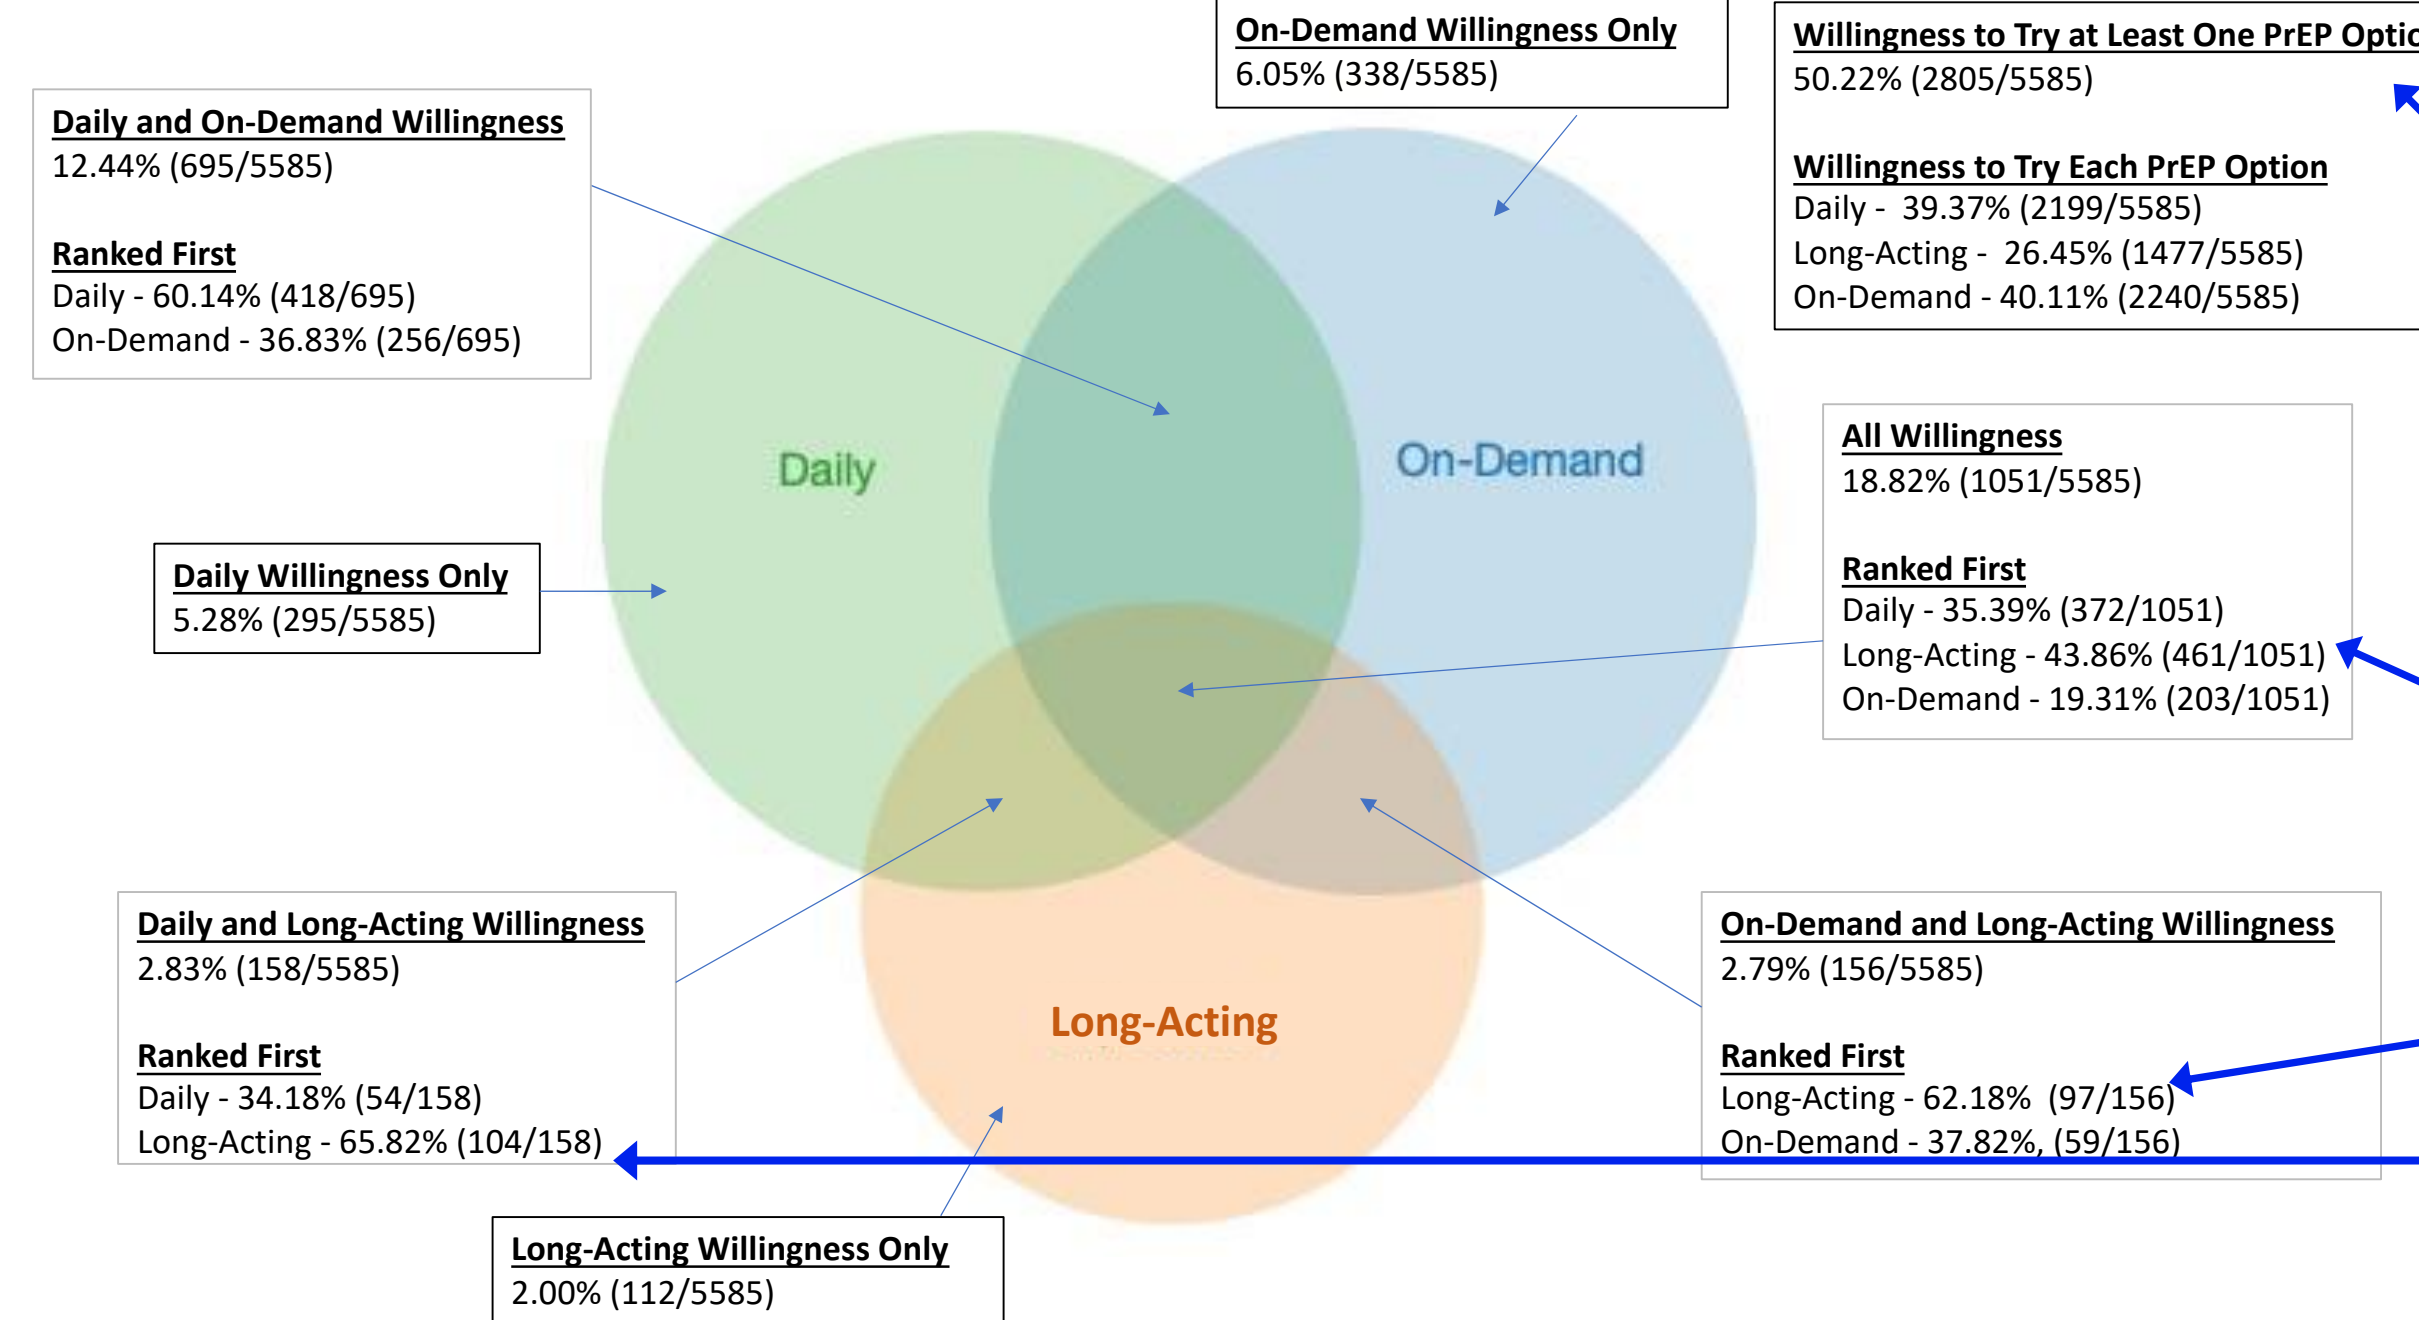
Daily and On-Demand Willingness
12.44% (695/5585)

Ranked First
Daily - 60.14% (418/695)
On-Demand - 36.83% (256/695)

On-Demand Willingness Only
6.05% (338/5585)

Willingness to Try at Least One PrEP Optio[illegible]
50.22% (2805/5585)

Willingness to Try Each PrEP Option
Daily - 39.37% (2199/5585)
Long-Acting - 26.45% (1477/5585)
On-Demand - 40.11% (2240/5585)

Daily

On-Demand

All Willingness
18.82% (1051/5585)

Ranked First
Daily - 35.39% (372/1051)
Long-Acting - 43.86% (461/1051)
On-Demand - 19.31% (203/1051)

Daily Willingness Only
5.28% (295/5585)

Long-Acting

Daily and Long-Acting Willingness
2.83% (158/5585)

Ranked First
Daily - 34.18% (54/158)
Long-Acting - 65.82% (104/158)

On-Demand and Long-Acting Willingness
2.79% (156/5585)

Ranked First
Long-Acting - 62.18% (97/156)
On-Demand - 37.82%, (59/156)

Long-Acting Willingness Only
2.00% (112/5585)